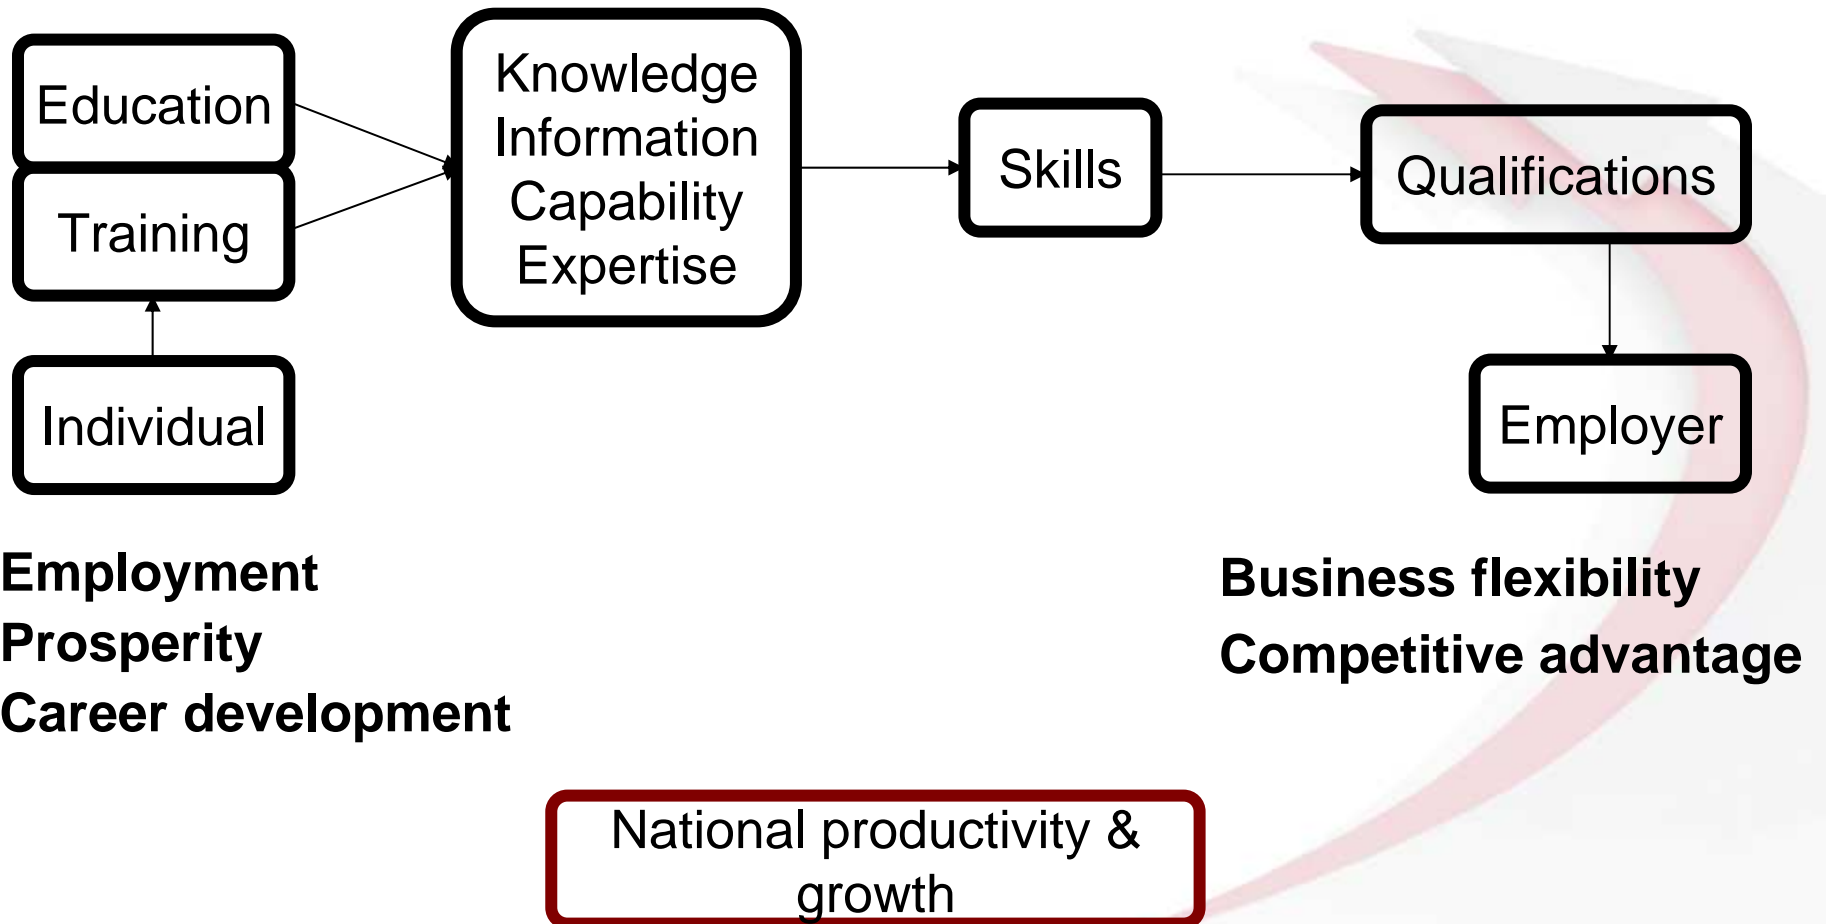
Education

Training

Individual

Knowledge
Information
Capability
Expertise

Skills

Qualifications

Employer

Employment
Prosperity
Career development

Business flexibility
Competitive advantage

National productivity & growth